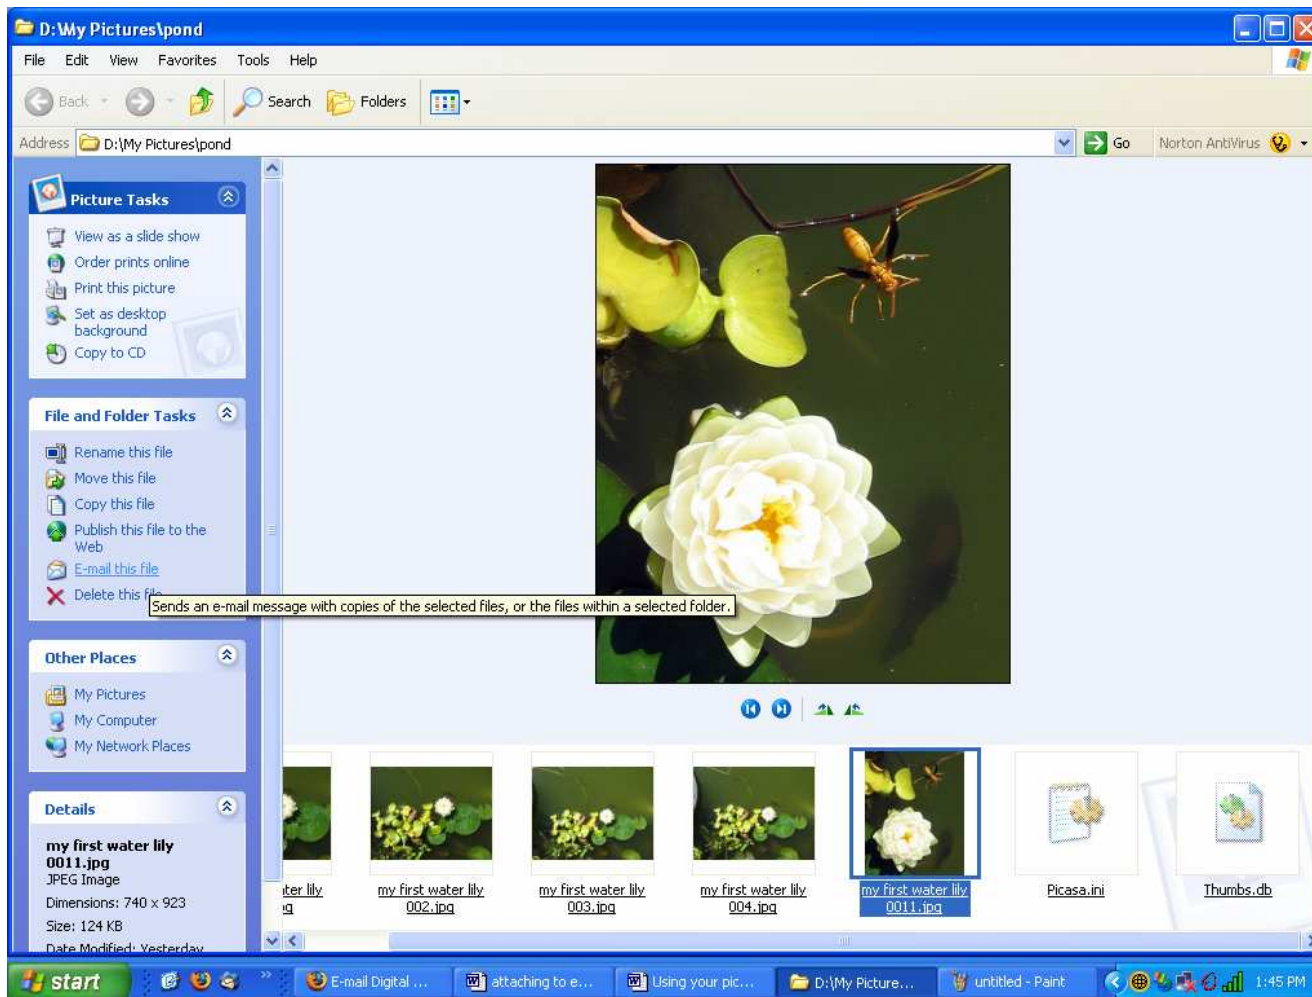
D:\My Pictures\pond

File Edit View Favorites Tools Help

Back Search Folders

Address D:\My Pictures\pond Go Norton AntiVirus

Picture Tasks

View as a slide show
Order prints online
Print this picture
Set as desktop background
Copy to CD

File and Folder Tasks

Rename this file
Move this file
Copy this file
Publish this file to the Web
E-mail this file
Delete this file

Sends an e-mail message with copies of the selected files, or the files within a selected folder.

Other Places

My Pictures
My Computer
My Network Places

Details

my first water lily 0011.jpg
JPEG Image
Dimensions: 740 x 923
Size: 124 KB
Date Modified: Yesterday

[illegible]ter lily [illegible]g

my first water lily 002.jpg

my first water lily 003.jpg

my first water lily 004.jpg

my first water lily 0011.jpg

Picasa.ini

Thumbs.db

start

E-mail Digital ...

attaching to e...

Using your pic...

D:\My Picture...

untitled - Paint

1:45 PM